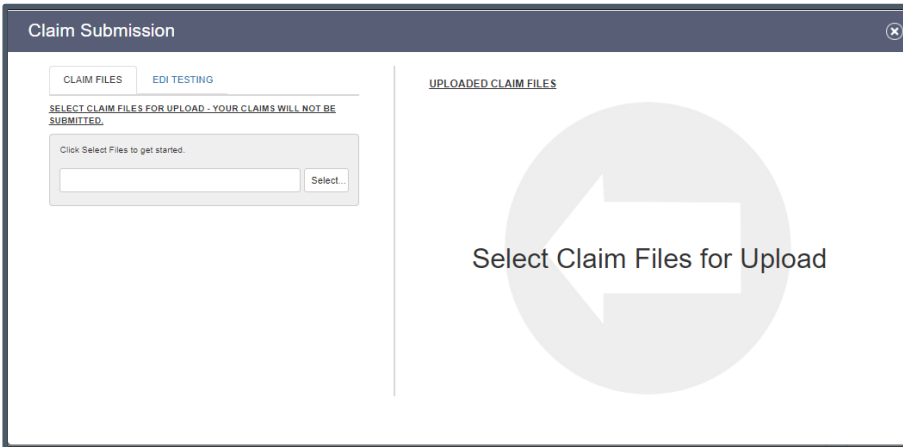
Claim Submission

CLAIM FILES
EDI TESTING

SELECT CLAIM FILES FOR UPLOAD - YOUR CLAIMS WILL NOT BE SUBMITTED.

Click Select Files to get started.

Select...

UPLOADED CLAIM FILES

Select Claim Files for Upload